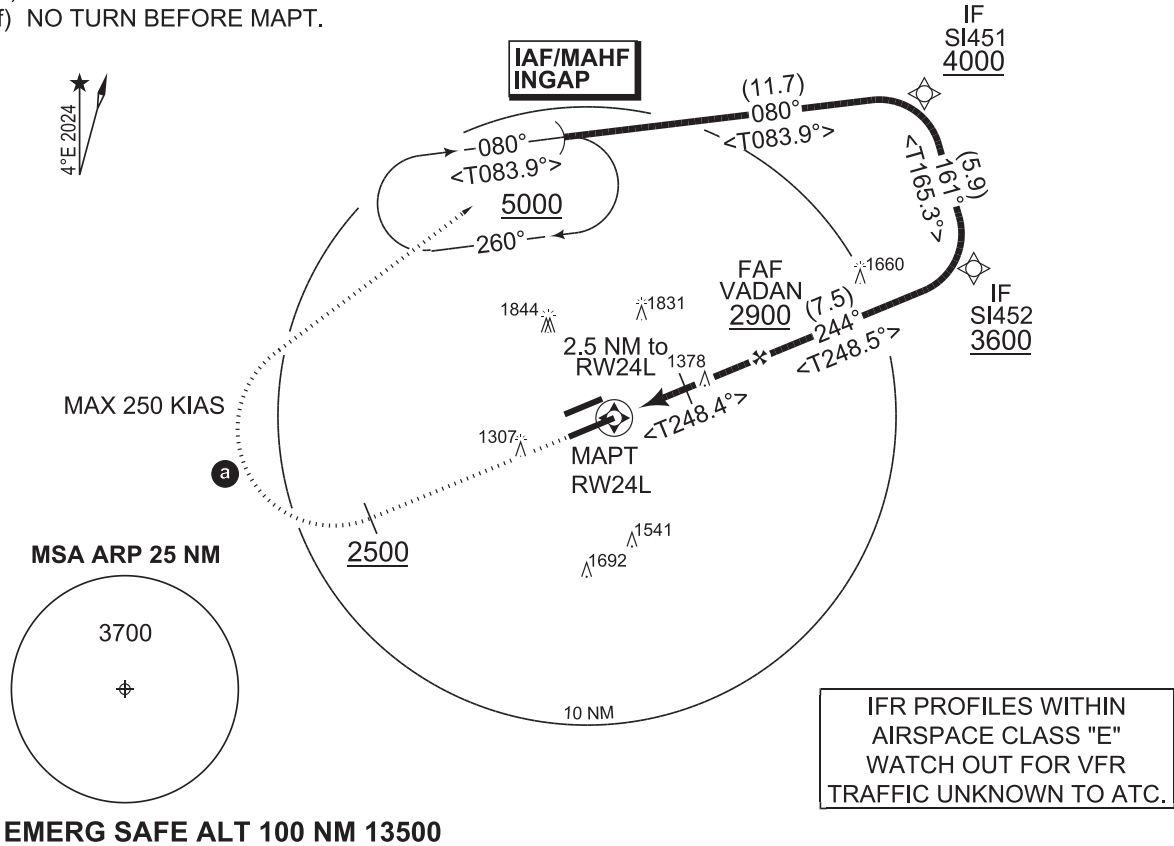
f) NO TURN BEFORE MAPT.

4°E 2024

IAF/MAHF
INGAP

IF
SI451
4000

(11.7)
080°
<T083.9°>

080°
<T083.9°>
5000
260°

(5.9)
161°
<T165.3°>

1660

IF
SI452
3600

FAF
VADAN
2900

(7.5)
244°
<T248.5°>

1844
1831

2.5 NM to
RW24L

1378

<T248.4°>

MAX 250 KIAS

1307

MAPT
RW24L

a

2500

1541
1692

MSA ARP 25 NM

3700

10 NM

IFR PROFILES WITHIN AIRSPACE CLASS "E" WATCH OUT FOR VFR TRAFFIC UNKNOWN TO ATC.

EMERG SAFE ALT 100 NM 13500